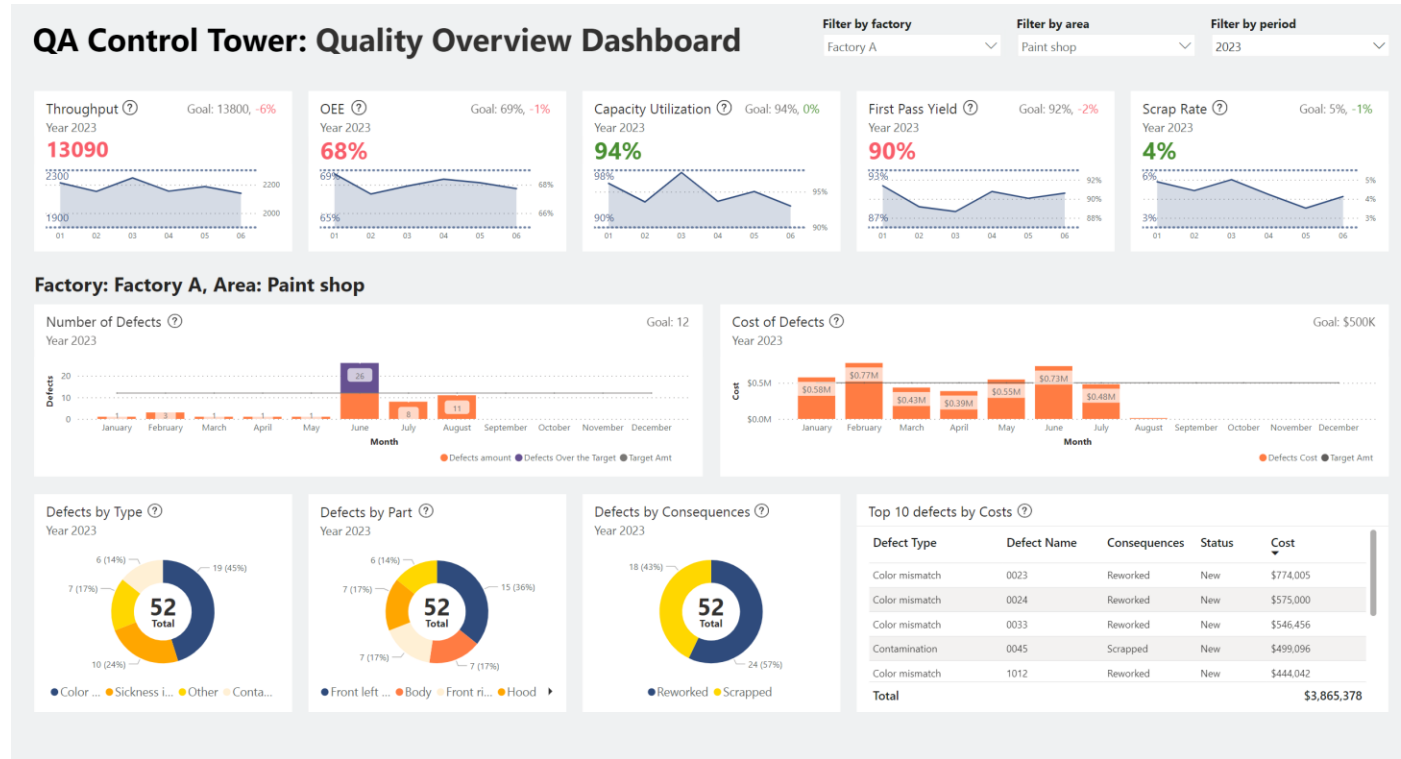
QA Control Tower: Quality Overview Dashboard

Filter by factory
Factory A

Filter by area
Paint shop

Filter by period
2023

Throughput ⓘ Goal: 13800, -6%
Year 2023
13090
2300
1900
2200
2000
01 02 03 04 05 06

OEE ⓘ Goal: 69%, -1%
Year 2023
68%
69%
65%
68%
66%
01 02 03 04 05 06

Capacity Utilization ⓘ Goal: 94%, 0%
Year 2023
94%
98%
90%
95%
90%
01 02 03 04 05 06

First Pass Yield ⓘ Goal: 92%, -2%
Year 2023
90%
93%
87%
92%
90%
88%
01 02 03 04 05 06

Scrap Rate ⓘ Goal: 5%, -1%
Year 2023
4%
6%
3%
5%
4%
3%
01 02 03 04 05 06

Factory: Factory A, Area: Paint shop

Number of Defects ⓘ Goal: 12
Year 2023
Defects
20
10
0
1 3 1 1 1 26 8 11
January February March April May June July August September October November December
Month
Defects amount Defects Over the Target Target Amt

Cost of Defects ⓘ Goal: $500K
Year 2023
Cost
$0.5M
$0.0M
$0.58M $0.77M $0.43M $0.39M $0.55M $0.73M $0.48M
January February March April May June July August September October November December
Month
Defects Cost Target Amt

Defects by Type ⓘ
Year 2023
6 (14%)
19 (45%)
7 (17%)
10 (24%)
52
Total
Color ... Sickness i... Other Conta...

Defects by Part ⓘ
Year 2023
6 (14%)
15 (36%)
7 (17%)
7 (17%)
7 (17%)
52
Total
Front left ... Body Front ri... Hood

Defects by Consequences ⓘ
Year 2023
18 (43%)
24 (57%)
52
Total
Reworked Scrapped

Top 10 defects by Costs ⓘ

| Defect Type | Defect Name | Consequences | Status | Cost |
|---|---|---|---|---|
| Color mismatch | 0023 | Reworked | New | $774,005 |
| Color mismatch | 0024 | Reworked | New | $575,000 |
| Color mismatch | 0033 | Reworked | New | $546,456 |
| Contamination | 0045 | Scrapped | New | $499,096 |
| Color mismatch | 1012 | Reworked | New | $444,042 |
| Total | | | | $3,865,378 |